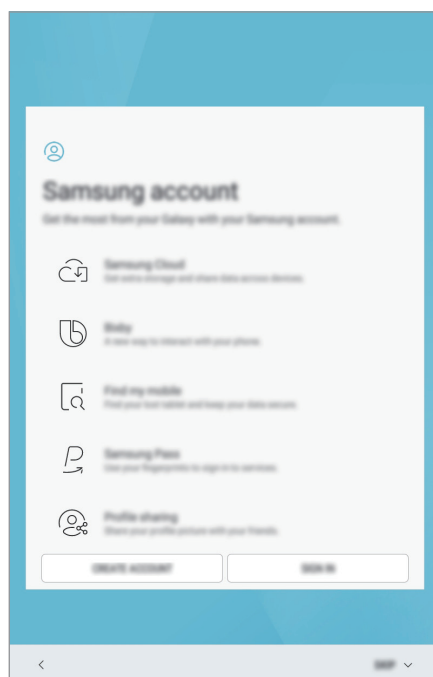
Samsung account

Get the most from your Galaxy with your Samsung account.

Samsung Cloud
Get extra storage and share data across devices.

Bixby
A new way to interact with your phone.

Find my mobile
Find your lost tablet and keep your data secure.

Samsung Pass
Use your fingerprints to sign in to services.

Profile sharing
Share your profile picture with your friends.

CREATE ACCOUNT

SIGN IN

SKIP